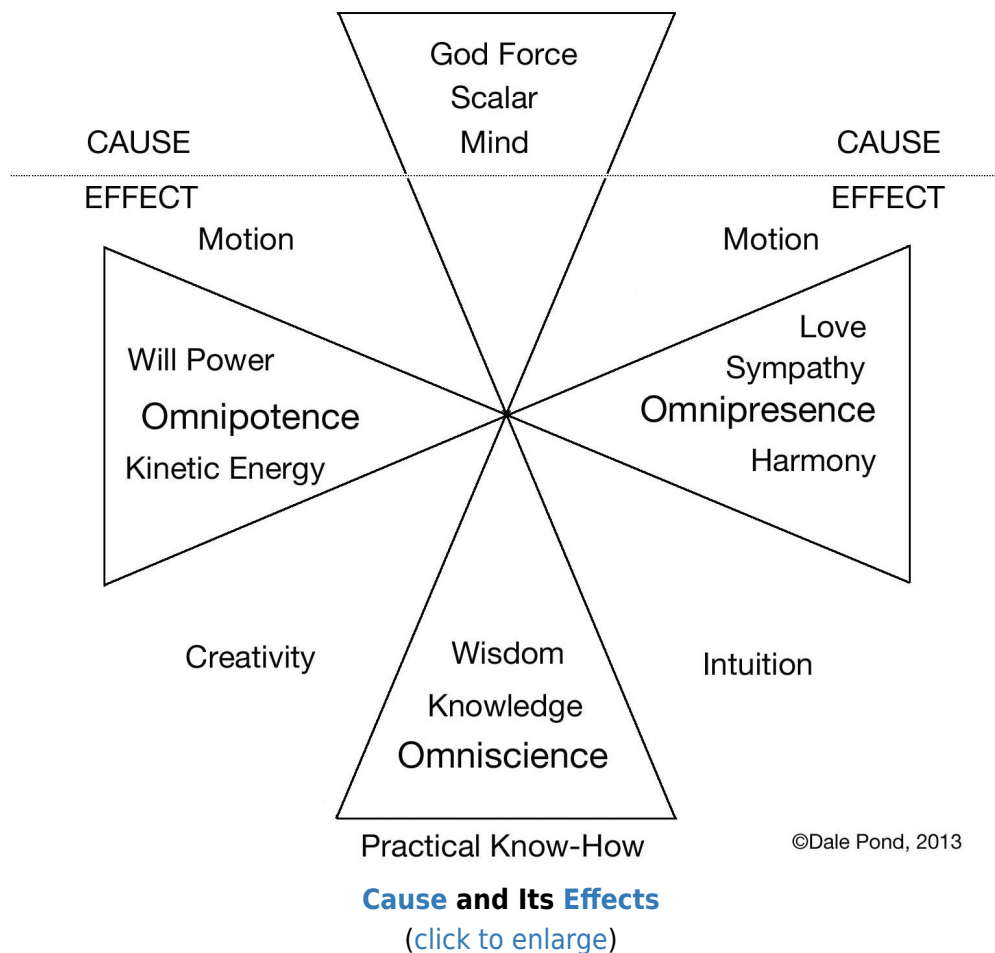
God Force
Scalar
Mind

CAUSE

CAUSE

EFFECT

EFFECT

Motion

Motion

Will Power
Omnipotence
Kinetic Energy

Love
Sympathy
Omnipresence
Harmony

Creativity

Wisdom
Knowledge
Omniscience

Intuition

Practical Know-How

©Dale Pond, 2013

Cause and Its Effects
(click to enlarge)